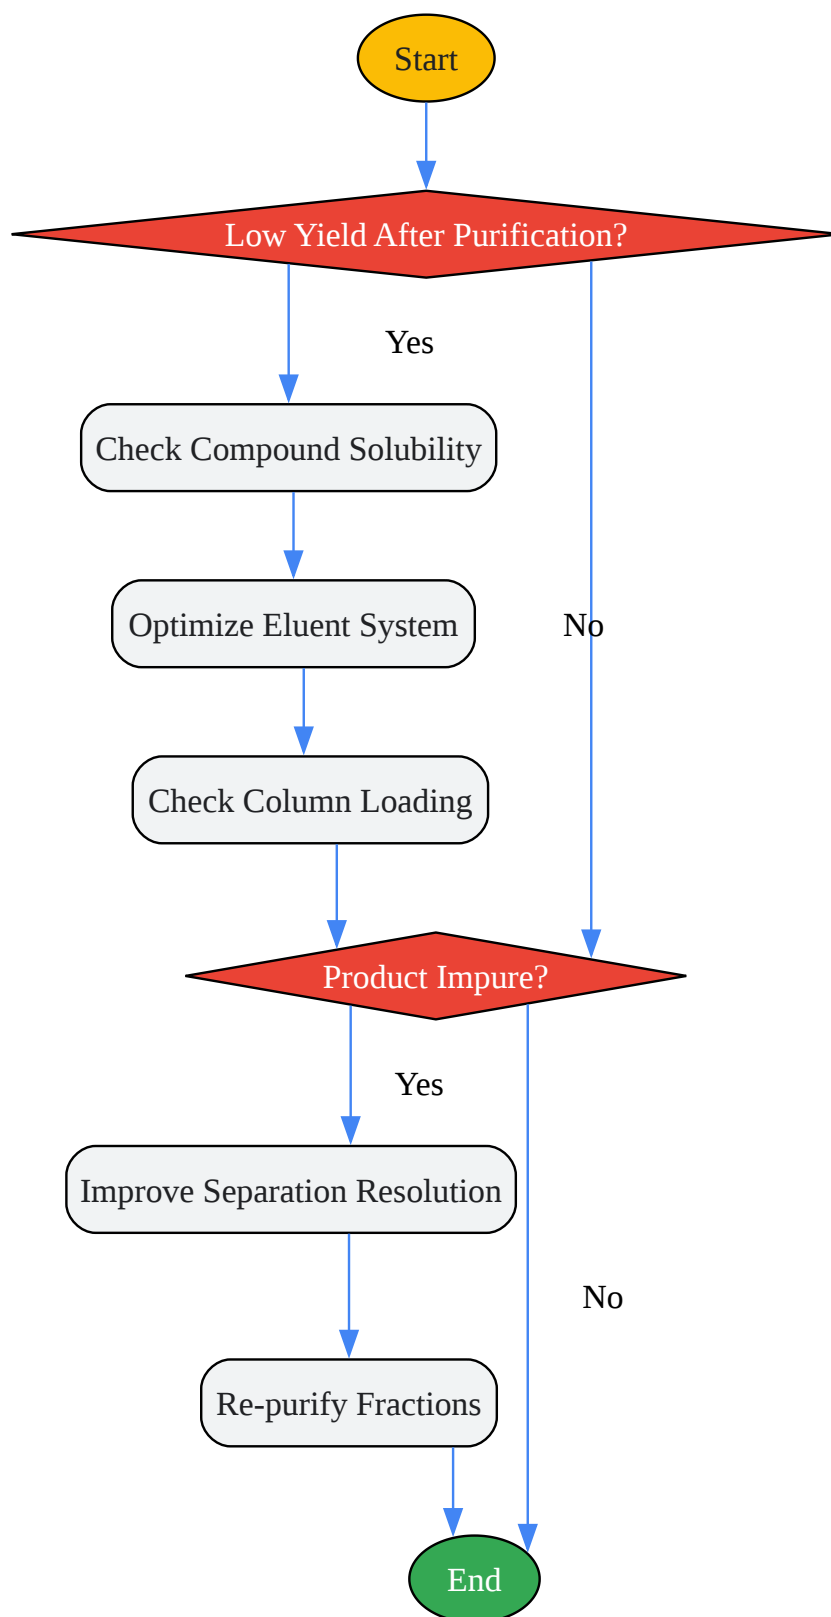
Start

Low Yield After Purification?

Yes

Check Compound Solubility

Optimize Eluent System

No

Check Column Loading

Product Impure?

Yes

Improve Separation Resolution

No

Re-purify Fractions

End